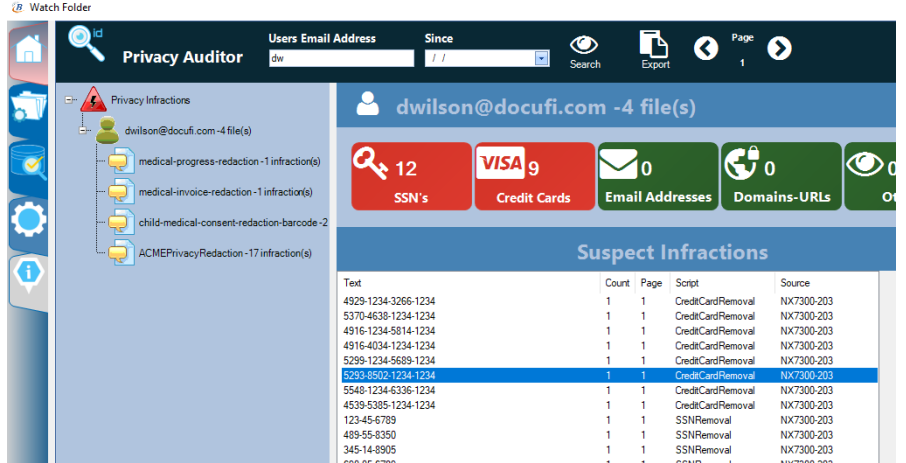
Watch Folder

id

Privacy Auditor

Users Email Address

dw

Since

/ /

Search

Export

Page

1

Privacy Infractions

dwilson@docufi.com -4 file(s)

medical-progress-redaction -1 infraction(s)

medical-invoice-redaction -1 infraction(s)

child-medical-consent-redaction-barcode -2

ACMEPrivacyRedaction -17 infraction(s)

dwilson@docufi.com -4 file(s)

12 SSN's

VISA 9 Credit Cards

0 Email Addresses

0 Domains-URLs

0 Ot

Suspect Infractions

| Text | Count | Page | Script | Source |
|---|---|---|---|---|
| 4929-1234-3266-1234 | 1 | 1 | CreditCardRemoval | NX7300-203 |
| 5370-4638-1234-1234 | 1 | 1 | CreditCardRemoval | NX7300-203 |
| 4916-1234-5814-1234 | 1 | 1 | CreditCardRemoval | NX7300-203 |
| 4916-4034-1234-1234 | 1 | 1 | CreditCardRemoval | NX7300-203 |
| 5299-1234-5689-1234 | 1 | 1 | CreditCardRemoval | NX7300-203 |
| 5293-8502-1234-1234 | 1 | 1 | CreditCardRemoval | NX7300-203 |
| 5548-1234-6336-1234 | 1 | 1 | CreditCardRemoval | NX7300-203 |
| 4539-5385-1234-1234 | 1 | 1 | CreditCardRemoval | NX7300-203 |
| 123-45-6789 | 1 | 1 | SSNRemoval | NX7300-203 |
| 489-55-8350 | 1 | 1 | SSNRemoval | NX7300-203 |
| 345-14-8905 | 1 | 1 | SSNRemoval | NX7300-203 |
| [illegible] | 1 | 1 | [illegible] | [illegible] |